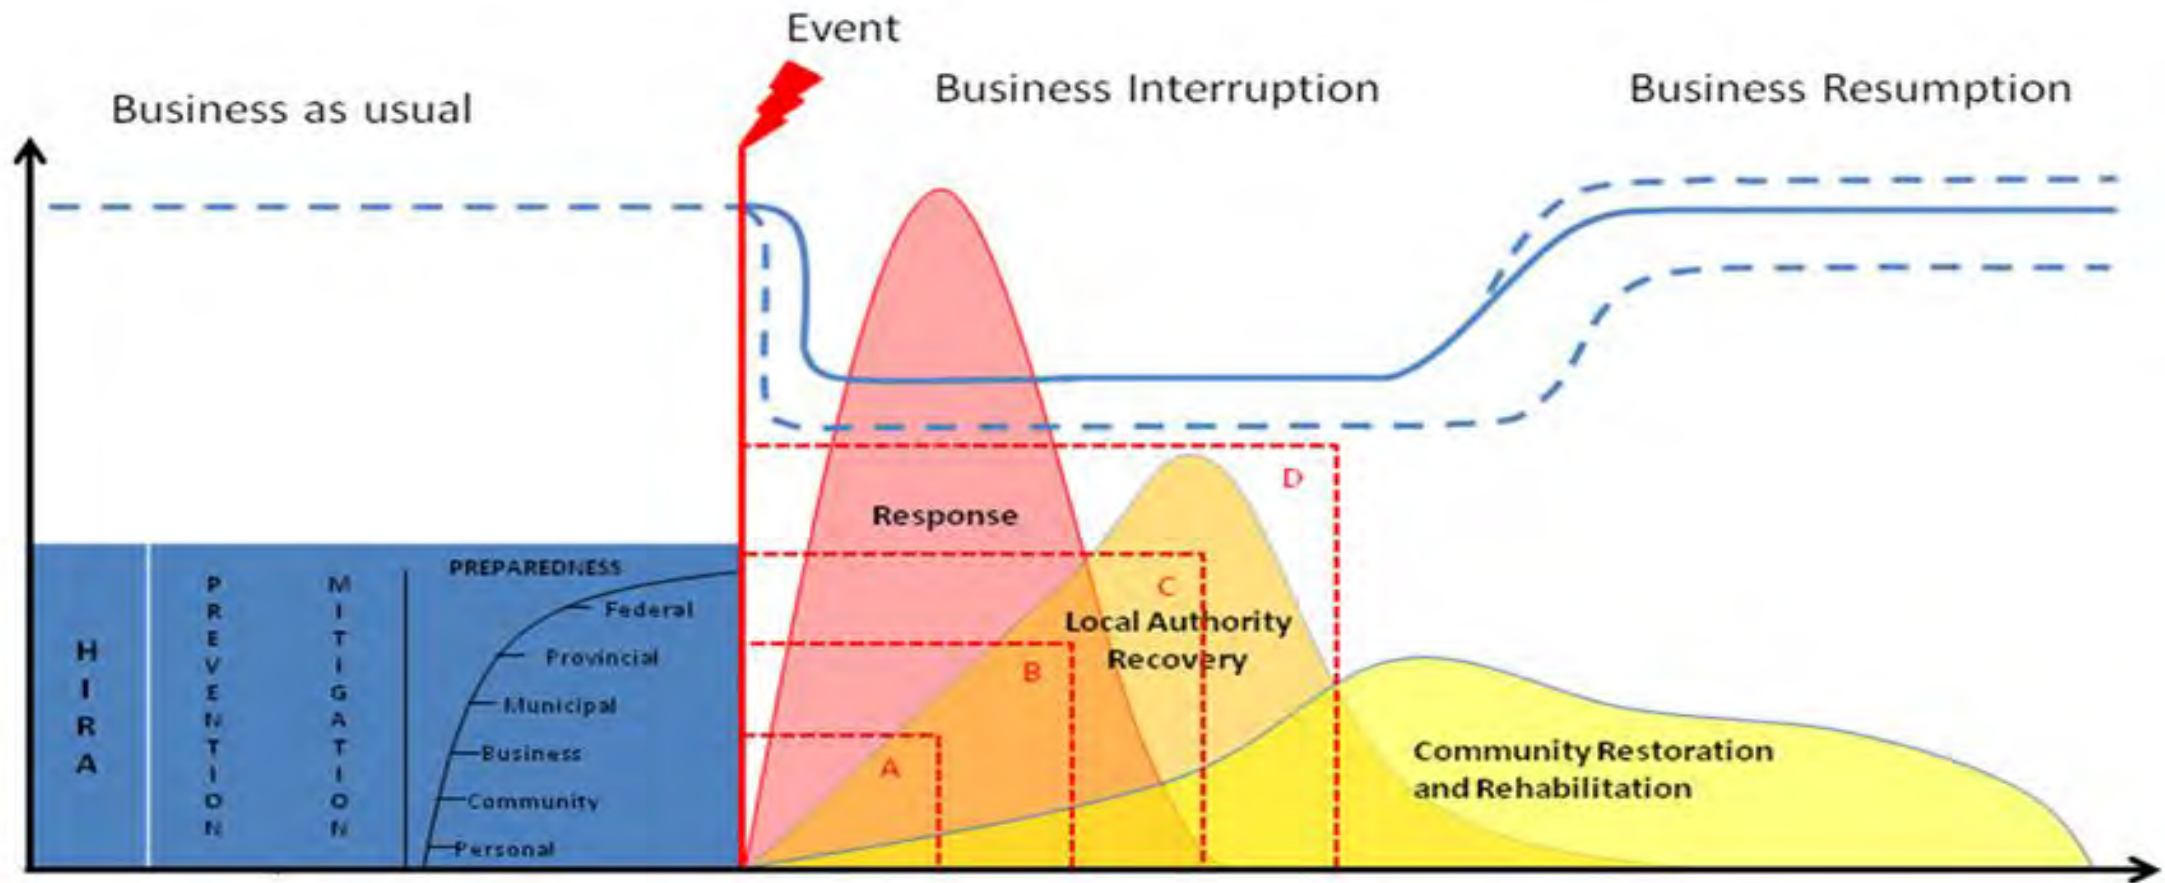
Event

Business as usual

Business Interruption

Business Resumption

HIRA

PREVENTION

MITIGATION

PREPAREDNESS

Federal

Provincial

Municipal

Business

Community

Personal

Response

D

C

Local Authority Recovery

B

A

Community Restoration and Rehabilitation